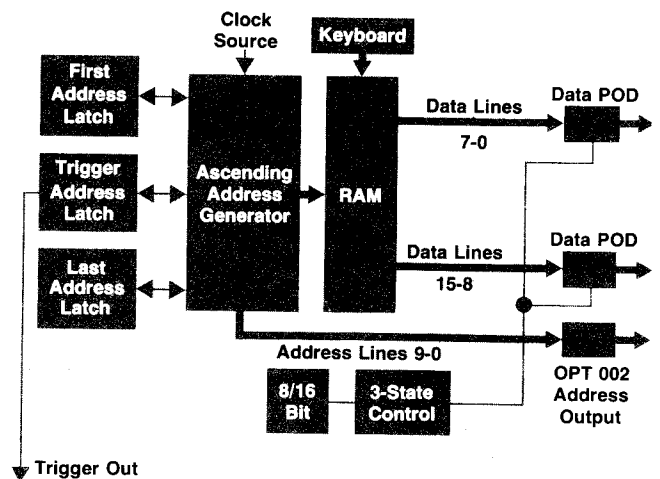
Clock Source

Keyboard

First Address Latch

Trigger Address Latch

Last Address Latch

Ascending Address Generator

RAM

Data Lines 7-0

Data POD

Data Lines 15-8

Data POD

Address Lines 9-0

8/16 Bit

3-State Control

OPT 002 Address Output

Trigger Out